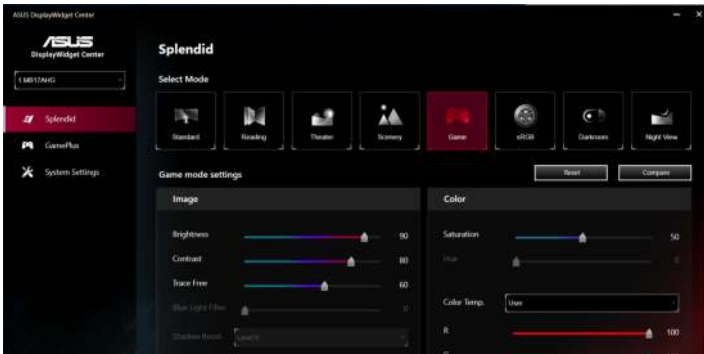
ASUS DisplayWidget Center

/ISUS
DisplayWidget Center

1 M517AHG

Splendid

GamePlus

System Settings

Splendid

Select Mode

Standard

Reading

Theater

Scenery

Game

sRGB

Darkroom

Night View

Game mode settings

Reset

Compare

Image

Brightness 90

Contrast 80

Trace Free 60

Blue Light Filter 0

Shadow Boost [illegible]

Color

Saturation 50

Hue 0

Color Temp. User

R 100